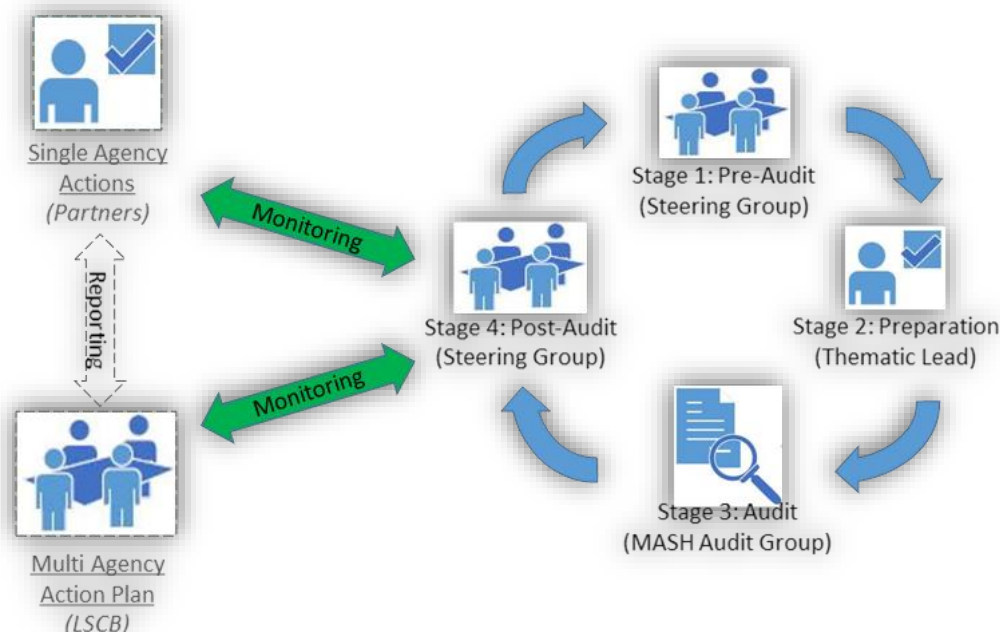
Single Agency Actions
(Partners)

Monitoring

Reporting

Monitoring

Multi Agency Action Plan
(LSCB)

Stage 1: Pre-Audit
(Steering Group)

Stage 2: Preparation
(Thematic Lead)

Stage 3: Audit
(MASH Audit Group)

Stage 4: Post-Audit
(Steering Group)